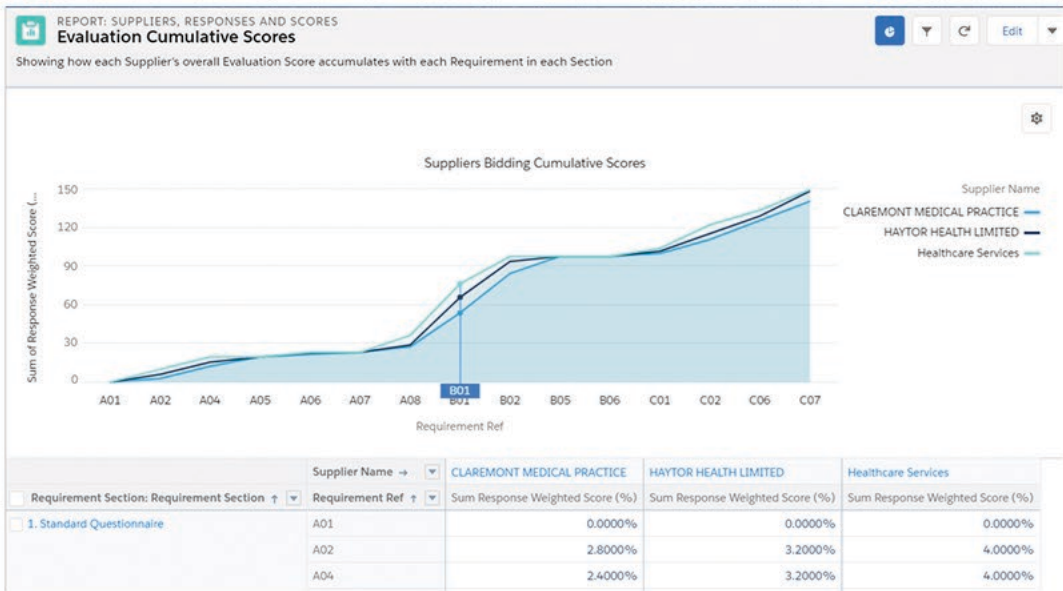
REPORT: SUPPLIERS, RESPONSES AND SCORES
Evaluation Cumulative Scores

Edit

Showing how each Supplier's overall Evaluation Score accumulates with each Requirement in each Section

Suppliers Bidding Cumulative Scores

Sum of Response Weighted Score (...

150
120
90
60
30
0

A01 A02 A04 A05 A06 A07 A08 B01 B02 B05 B06 C01 C02 C06 C07

B01

Requirement Ref

Supplier Name
CLAREMONT MEDICAL PRACTICE
HAYTOR HEALTH LIMITED
Healthcare Services

| | Supplier Name → | CLAREMONT MEDICAL PRACTICE | HAYTOR HEALTH LIMITED | Healthcare Services |
|---|---|---|---|---|
| Requirement Section: Requirement Section ↑ | Requirement Ref ↑ | Sum Response Weighted Score (%) | Sum Response Weighted Score (%) | Sum Response Weighted Score (%) |
| 1. Standard Questionnaire | A01 | 0.0000% | 0.0000% | 0.0000% |
| | A02 | 2.8000% | 3.2000% | 4.0000% |
| | A04 | 2.4000% | 3.2000% | 4.0000% |